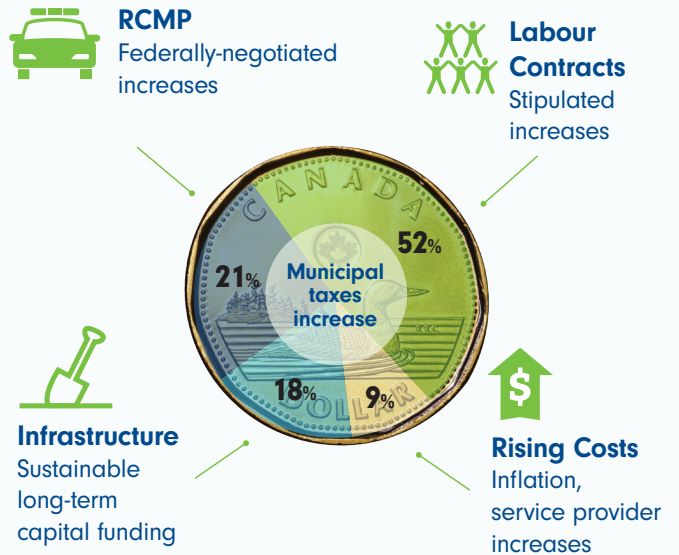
RCMP
Federally-negotiated increases

Labour Contracts
Stipulated increases

CANADA

52%

21%

Municipal taxes increase

18%

9%

DOLLAR

$

Infrastructure
Sustainable long-term capital funding

Rising Costs
Inflation, service provider increases